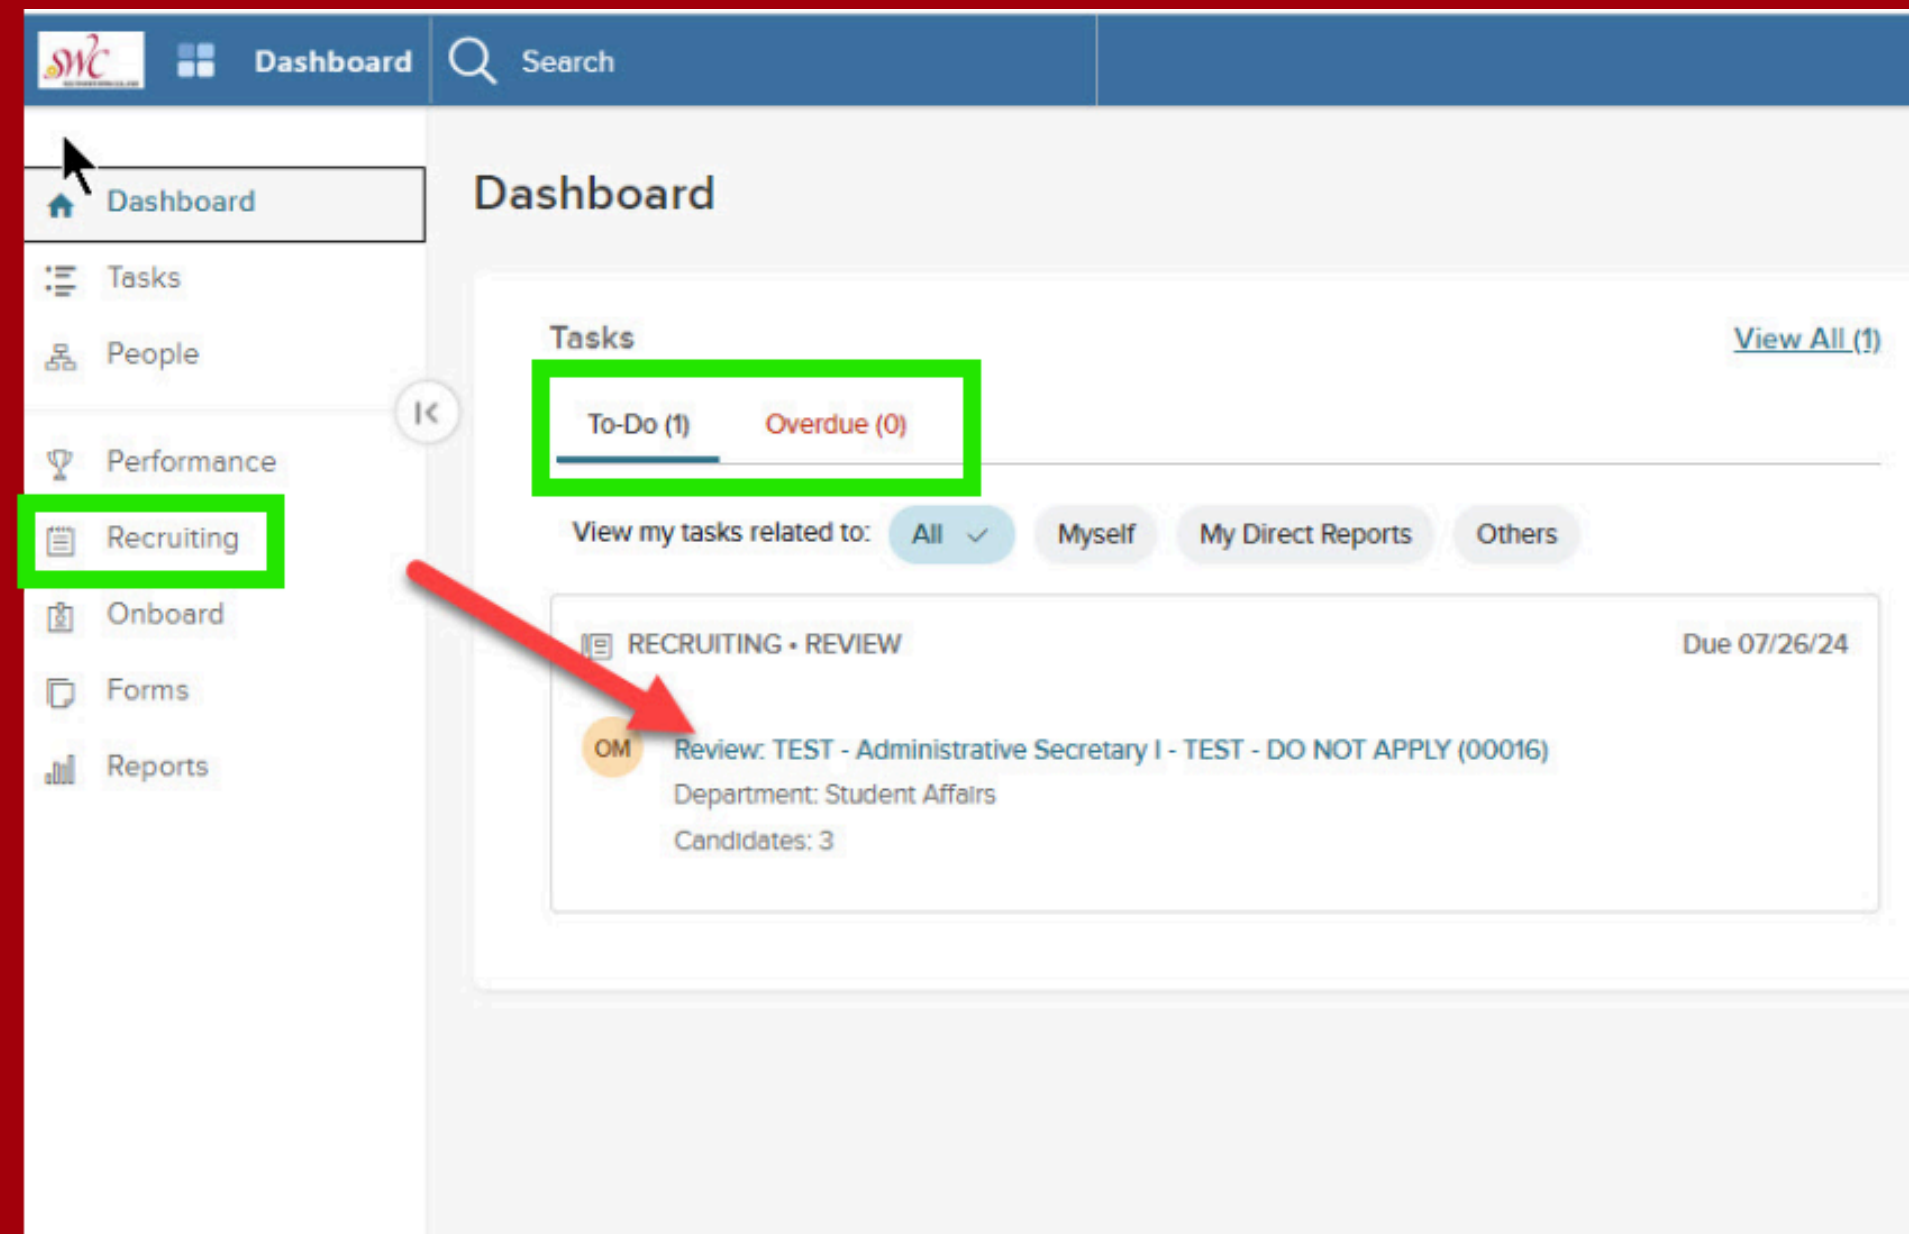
SWC Dashboard Search

Dashboard
Tasks
People
Performance
Recruiting
Onboard
Forms
Reports

Dashboard

Tasks

View All (1)

To-Do (1) Overdue (0)

View my tasks related to: All Myself My Direct Reports Others

RECRUITING • REVIEW

Due 07/26/24

OM

Review: TEST - Administrative Secretary I - TEST - DO NOT APPLY (00016)

Department: Student Affairs

Candidates: 3